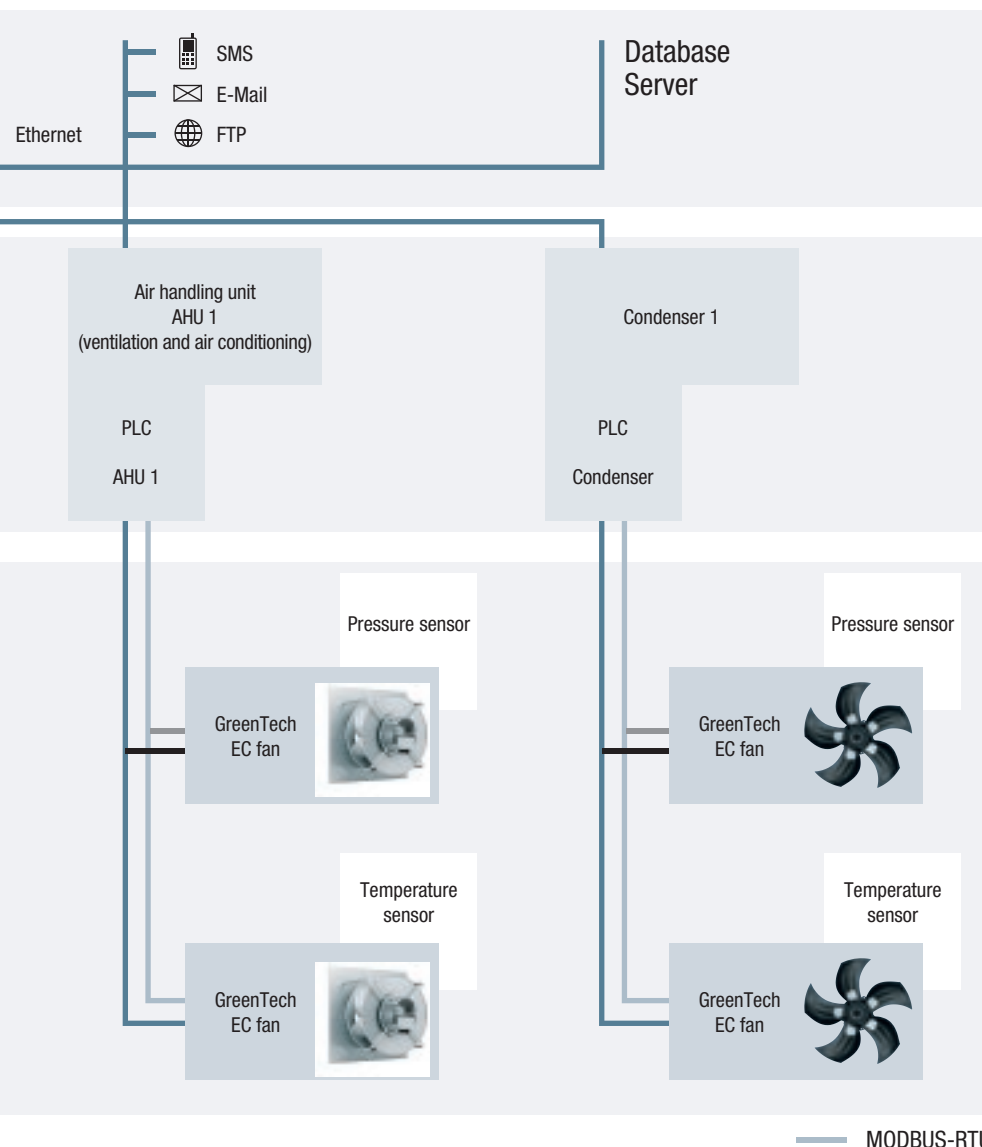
SMS

E-Mail

FTP

Ethernet

Database Server

Air handling unit
AHU 1
(ventilation and air conditioning)

PLC

AHU 1

Condenser 1

PLC

Condenser

Pressure sensor

GreenTech
EC fan

Pressure sensor

GreenTech
EC fan

Temperature sensor

GreenTech
EC fan

Temperature sensor

GreenTech
EC fan

MODBUS-RT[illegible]